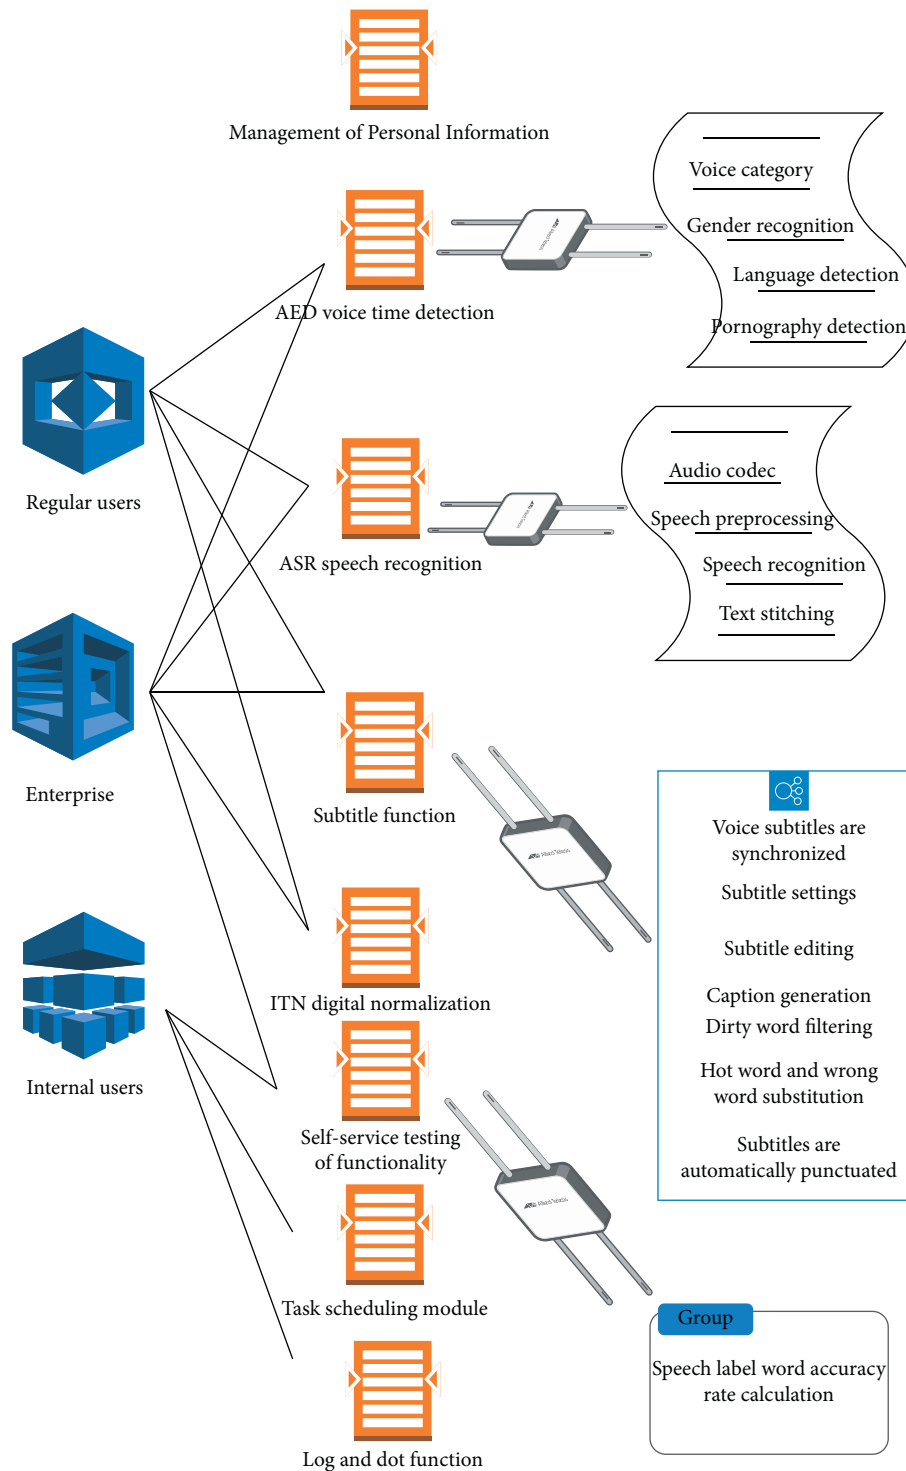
Management of Personal Information

Voice category

Gender recognition

Language detection

Pornography detection

AED voice time detection

Regular users

Audio codec

Speech preprocessing

Speech recognition

Text stitching

ASR speech recognition

Enterprise

Subtitle function

Voice subtitles are synchronized

Subtitle settings

Subtitle editing

Caption generation

Dirty word filtering

Hot word and wrong word substitution

Subtitles are automatically punctuated

ITN digital normalization

Internal users

Self-service testing of functionality

Task scheduling module

Group

Speech label word accuracy rate calculation

Log and dot function